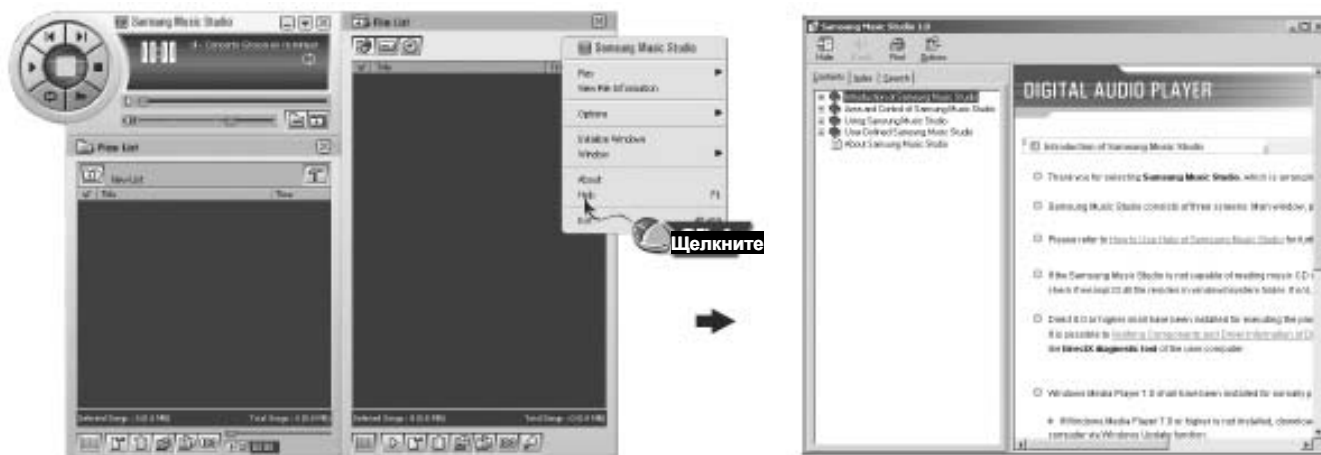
Samsung Music Studio

File List

Samsung Music Studio

Play

View File Information

Options

Initialize Windows

Window

About

Help F1

Exit

Щелкните

Play List

New List

Title

Time

Samsung Music Studio 1.0

Hide

Print

Options

Contents

Index

Search

Introduction of Samsung Music Studio

Area and Control of Samsung Music Studio

Using Samsung Music Studio

User Defined Samsung Music Studio

About Samsung Music Studio

DIGITAL AUDIO PLAYER

Introduction of Samsung Music Studio

Thank you for selecting Samsung Music Studio, which is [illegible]

Samsung Music Studio consists of three screens: Main window, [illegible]

Please refer to How to Use Help of Samsung Music Studio for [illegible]

If the Samsung Music Studio is not capable of reading music CD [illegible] check if we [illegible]

DirectX 8.0 or higher must have been installed for executing the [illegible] It is possible to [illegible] the DirectX diagnostic tool of the user computer.

Windows Media Player 7.0 shall have been installed for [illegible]

If Windows Media Player 7.0 or higher is not installed, download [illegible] computer via Windows Update function.